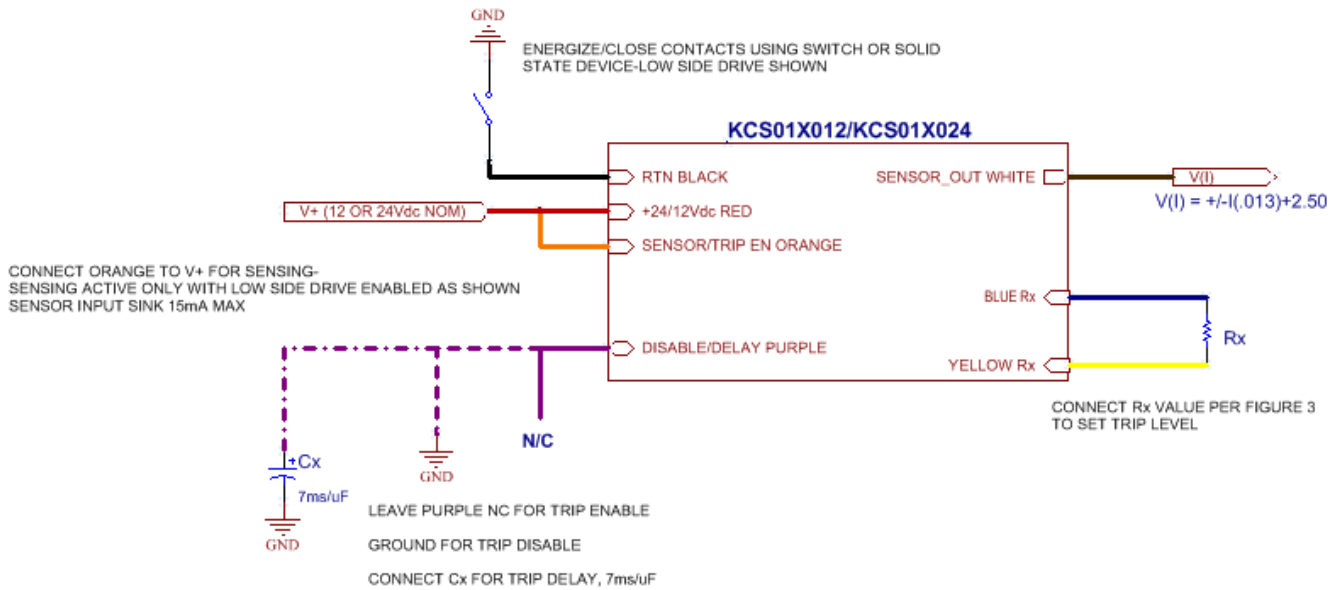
GND

ENERGIZE/CLOSE CONTACTS USING SWITCH OR SOLID STATE DEVICE-LOW SIDE DRIVE SHOWN

KCS01X012/KCS01X024

RTN BLACK

SENSOR_OUT WHITE

V(I)

V(I) = +/-I(.013)+2.50

V+ (12 OR 24Vdc NOM)

+24/12Vdc RED

SENSOR/TRIP EN ORANGE

CONNECT ORANGE TO V+ FOR SENSING-
SENSING ACTIVE ONLY WITH LOW SIDE DRIVE ENABLED AS SHOWN
SENSOR INPUT SINK 15mA MAX

BLUE Rx

Rx

DISABLE/DELAY PURPLE

YELLOW Rx

CONNECT Rx VALUE PER FIGURE 3 TO SET TRIP LEVEL

N/C

+Cx

GND

7ms/uF

GND

LEAVE PURPLE NC FOR TRIP ENABLE

GROUND FOR TRIP DISABLE

CONNECT Cx FOR TRIP DELAY, 7ms/uF